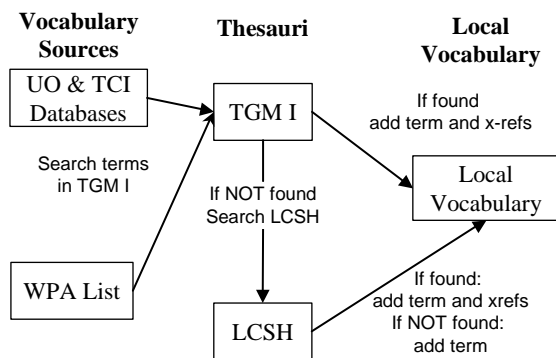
Vocabulary Sources

Thesauri

Local Vocabulary

UO & TCI Databases

TGM I

If found add term and x-refs

Search terms in TGM I

If NOT found Search LCSH

Local Vocabulary

WPA List

If found: add term and xrefs If NOT found: add term

LCSH